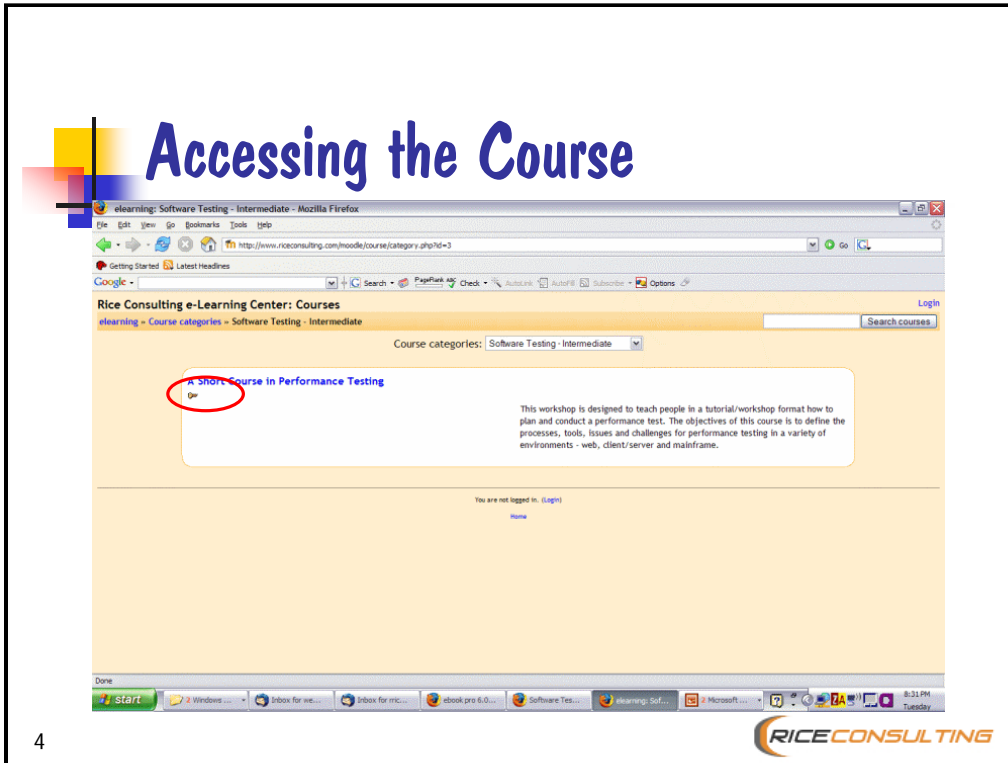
Accessing the Course

elearning: Software Testing - Intermediate - Mozilla Firefox

File Edit View Go Bookmarks Tools Help

http://www.riceconsulting.com/moodle/course/category.php?id=3

Go

Getting Started Latest Headlines

Google Search PageRank Check AutoLink AutoFill Subscribe Options

Rice Consulting e-Learning Center: Courses

Login

elearning » Course categories » Software Testing - Intermediate

Search courses

Course categories: Software Testing - Intermediate

A Short Course in Performance Testing

This workshop is designed to teach people in a tutorial/workshop format how to plan and conduct a performance test. The objectives of this course is to define the processes, tools, issues and challenges for performance testing in a variety of environments - web, client/server and mainframe.

You are not logged in. (Login)

Home

Done

start 2 Windows ... Inbox for we... Inbox for ric... ebook pro 6.0... Software Tes... elearning: Sof... 2 Microsoft ... 8:31 PM Tuesday

4

RICECONSULTING